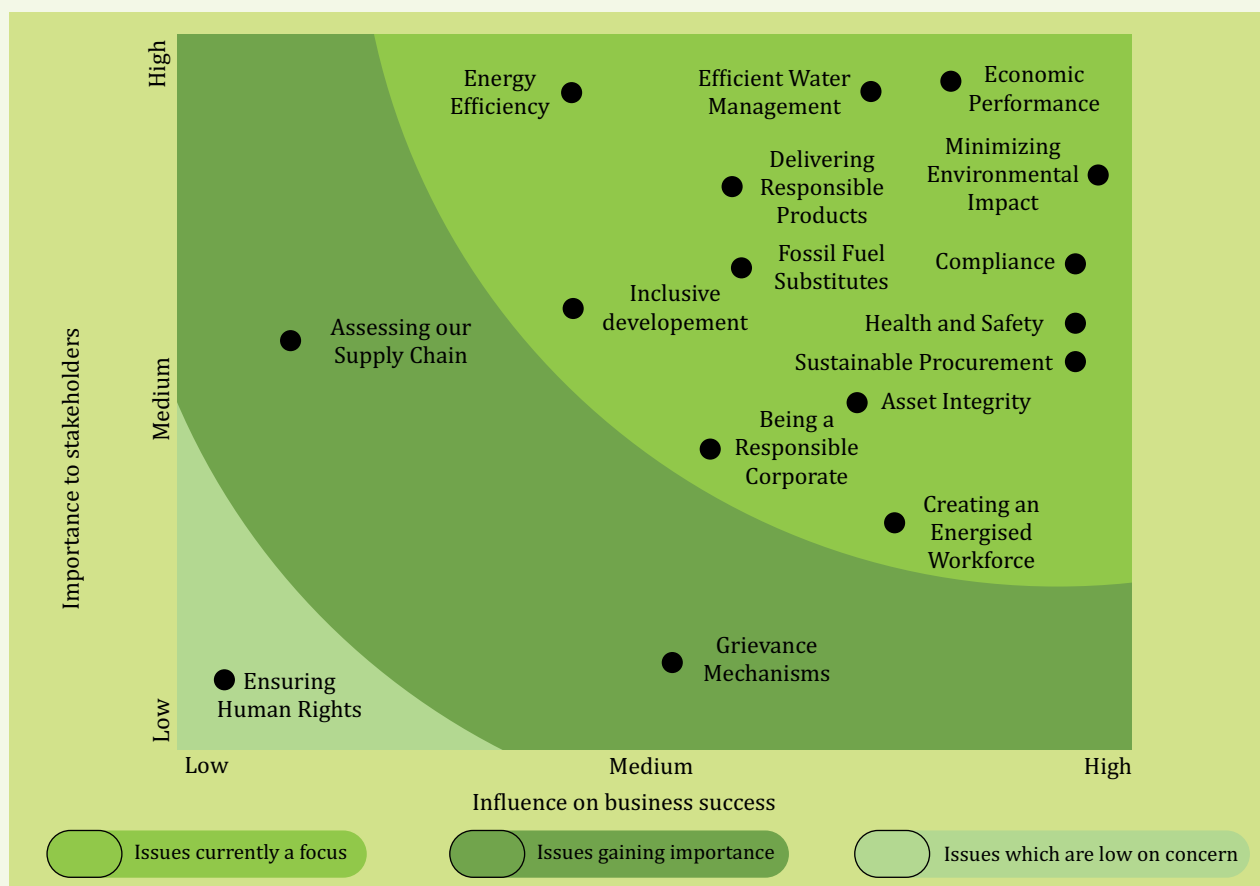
Importance to stakeholders

High

Medium

Low

Energy Efficiency

Efficient Water Management

Economic Performance

Delivering Responsible Products

Minimizing Environmental Impact

Fossil Fuel Substitutes

Compliance

Inclusive developement

Health and Safety

Assessing our Supply Chain

Sustainable Procurement

Asset Integrity

Being a Responsible Corporate

Creating an Energised Workforce

Grievance Mechanisms

Ensuring Human Rights

Low

Medium

High

Influence on business success

Issues currently a focus

Issues gaining importance

Issues which are low on concern